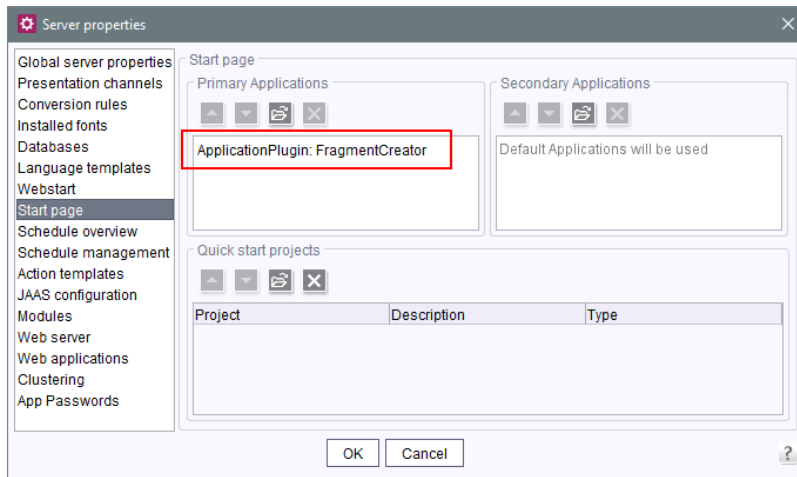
Server properties

Global server properties
Presentation channels
Conversion rules
Installed fonts
Databases
Language templates
Webstart
Start page
Schedule overview
Schedule management
Action templates
JAAS configuration
Modules
Web server
Web applications
Clustering
App Passwords

Start page

Primary Applications

ApplicationPlugin: FragmentCreator

Secondary Applications

Default Applications will be used

Quick start projects

| Project | Description | Type |
|---|---|---|

OK Cancel

?